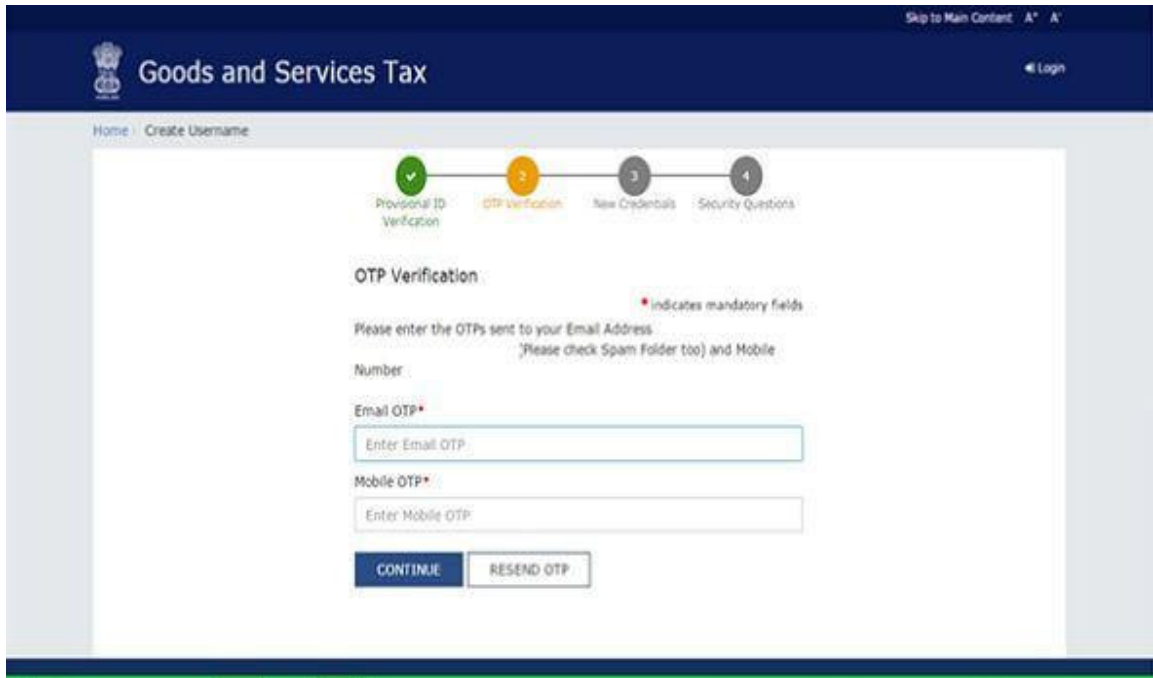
Skip to Main Content A⁺ A⁻

Goods and Services Tax

Login

Home Create Username

Provisional ID Verification

2

OTP Verification

3

New Credentials

4

Security Questions

OTP Verification

* indicates mandatory fields

Please enter the OTPs sent to your Email Address (Please check Spam Folder too) and Mobile Number

Email OTP*

Enter Email OTP

Mobile OTP*

Enter Mobile OTP

CONTINUE

RESEND OTP